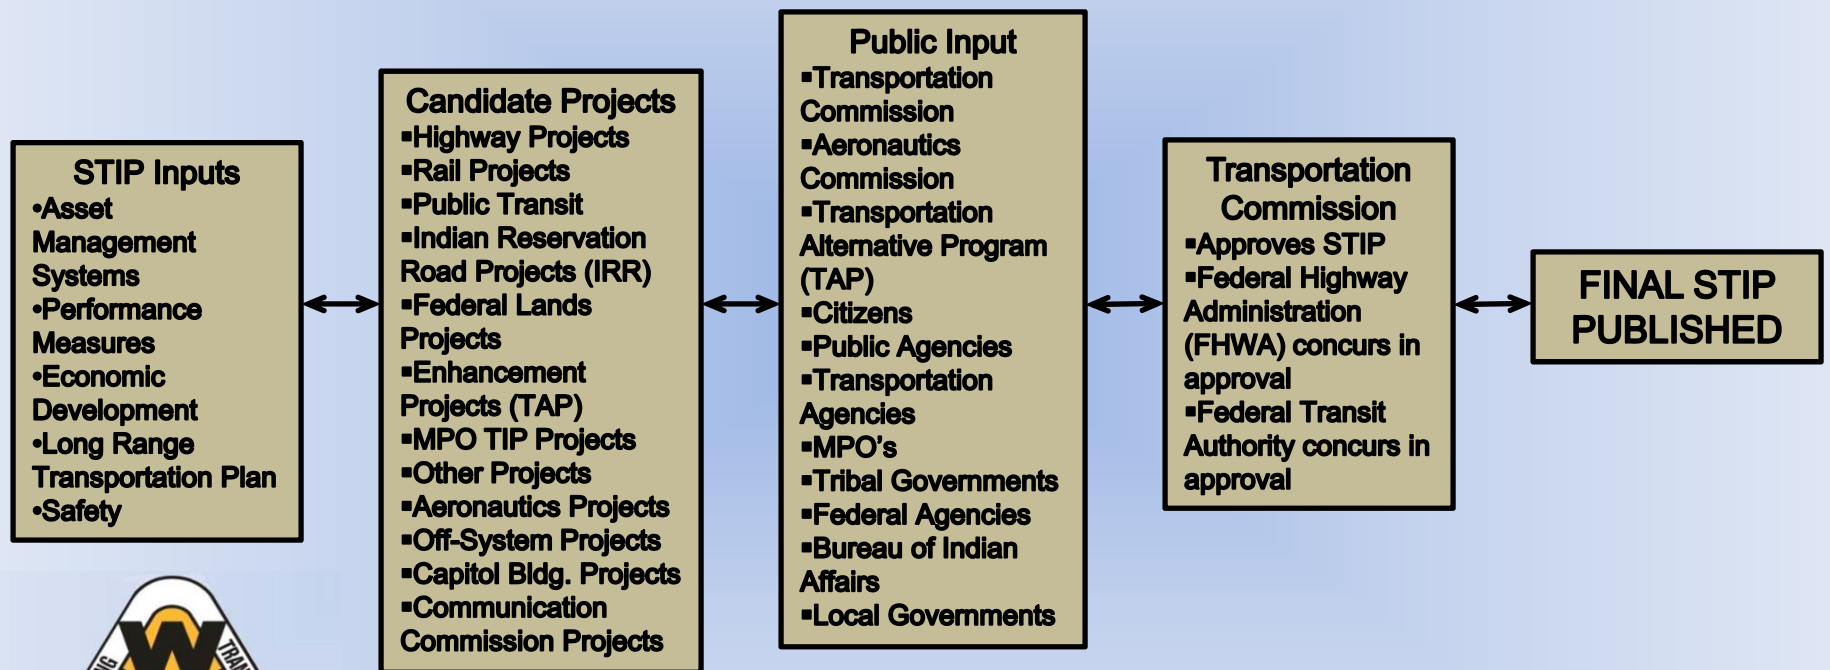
STIP Inputs
•Asset Management Systems
•Performance Measures
•Economic Development
•Long Range Transportation Plan
•Safety

Candidate Projects
▪Highway Projects
▪Rail Projects
▪Public Transit
▪Indian Reservation Road Projects (IRR)
▪Federal Lands Projects
▪Enhancement Projects (TAP)
▪MPO TIP Projects
▪Other Projects
▪Aeronautics Projects
▪Off-System Projects
▪Capitol Bldg. Projects
▪Communication Commission Projects

Public Input
▪Transportation Commission
▪Aeronautics Commission
▪Transportation Alternative Program (TAP)
▪Citizens
▪Public Agencies
▪Transportation Agencies
▪MPO's
▪Tribal Governments
▪Federal Agencies
▪Bureau of Indian Affairs
▪Local Governments

Transportation Commission
▪Approves STIP
▪Federal Highway Administration (FHWA) concurs in approval
▪Federal Transit Authority concurs in approval

FINAL STIP PUBLISHED

W
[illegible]
TRA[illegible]